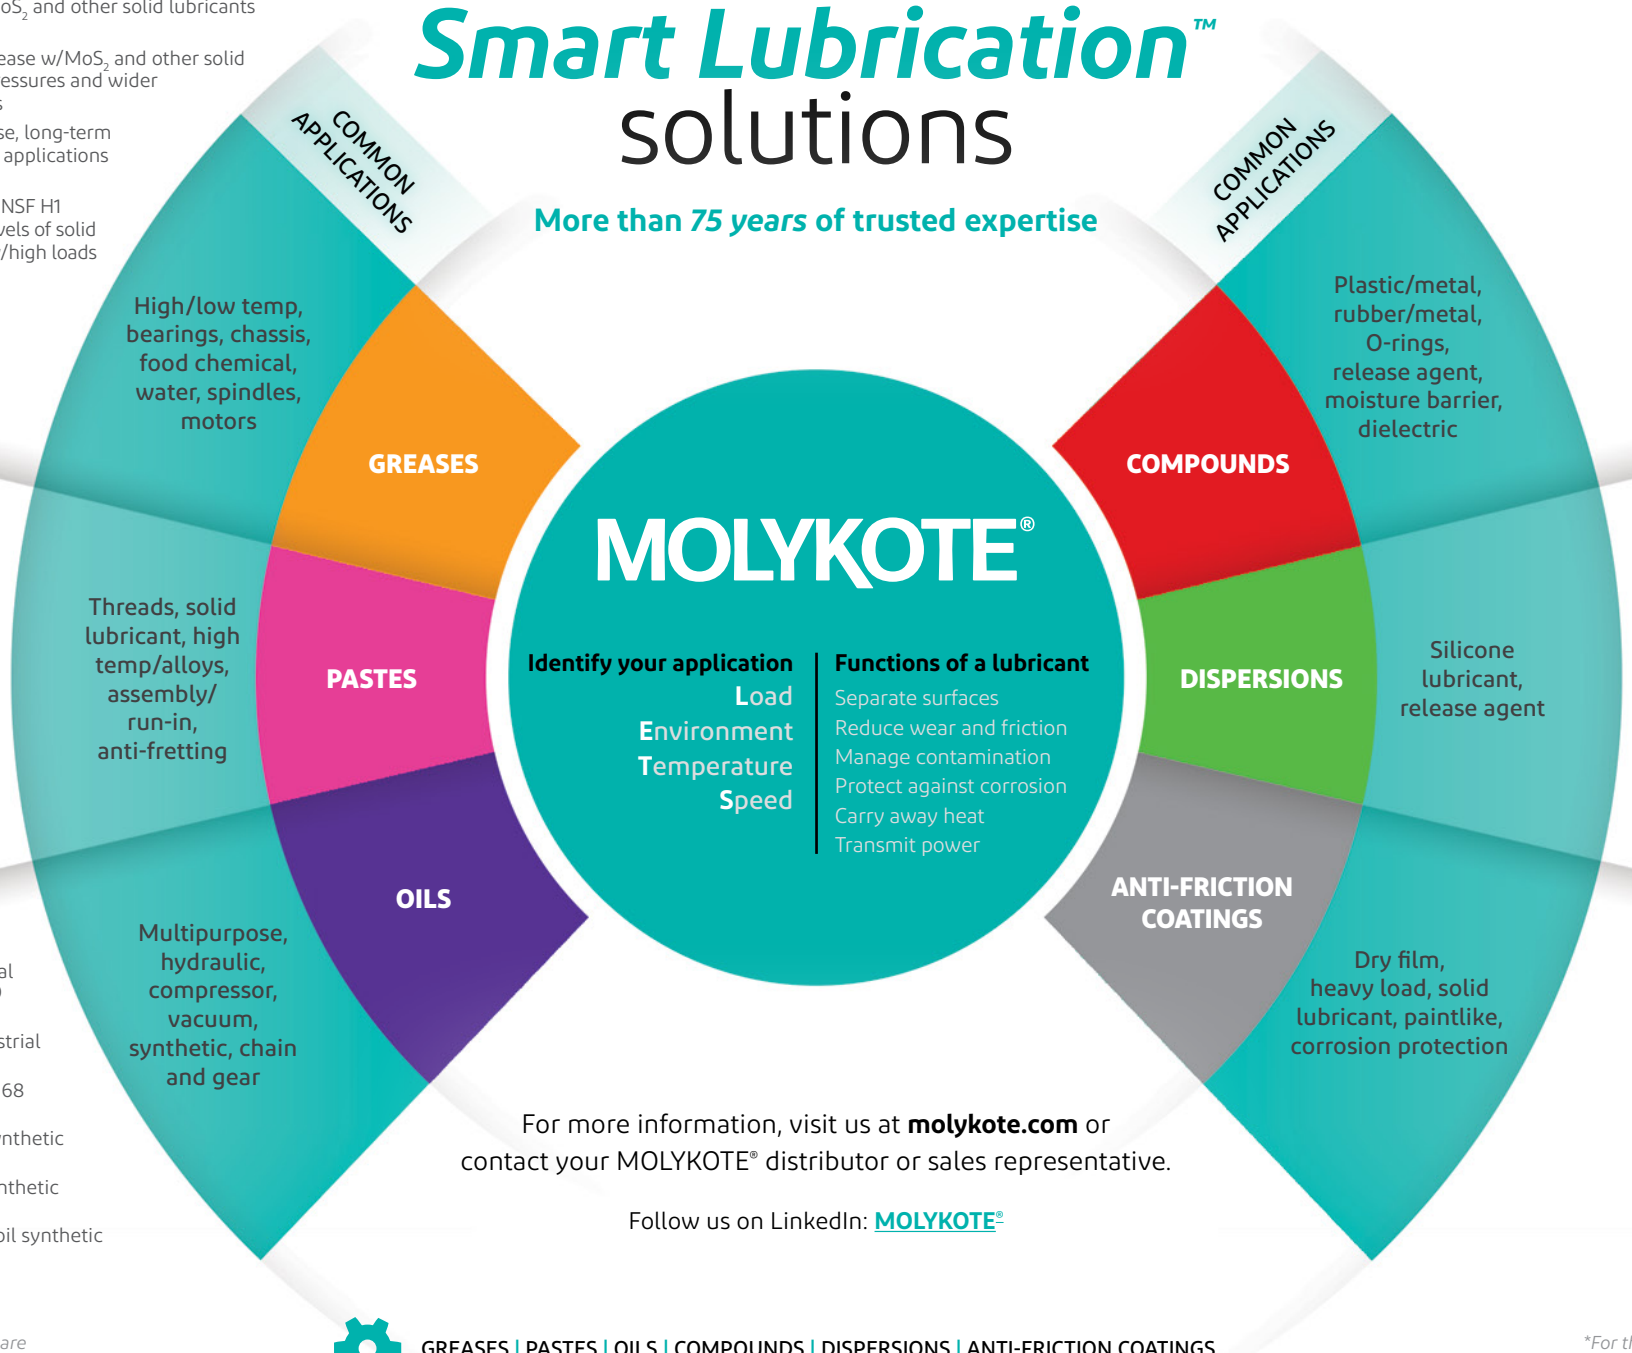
oS$_2$ and other solid lubricants

ease w/MoS$_2$ and other solid essures and wider s

se, long-term applications

NSF H1 vels of solid /high loads

Smart Lubrication™ solutions

More than 75 years of trusted expertise

COMMON APPLICATIONS

COMMON APPLICATIONS

High/low temp, bearings, chassis, food chemical, water, spindles, motors

GREASES

Threads, solid lubricant, high temp/alloys, assembly/ run-in, anti-fretting

PASTES

OILS

Multipurpose, hydraulic, compressor, vacuum, synthetic, chain and gear

Plastic/metal, rubber/metal, O-rings, release agent, moisture barrier, dielectric

COMPOUNDS

DISPERSIONS

Silicone lubricant, release agent

ANTI-FRICTION COATINGS

Dry film, heavy load, solid lubricant, paintlike, corrosion protection

MOLYKOTE®

Identify your application
Load
Environment
Temperature
Speed

Functions of a lubricant
Separate surfaces
Reduce wear and friction
Manage contamination
Protect against corrosion
Carry away heat
Transmit power

al
)

strial

68

nthetic

nthetic

oil synthetic

For more information, visit us at molykote.com or contact your MOLYKOTE® distributor or sales representative.

Follow us on LinkedIn: MOLYKOTE®

are

GREASES | PASTES | OILS | COMPOUNDS | DISPERSIONS | ANTI-FRICTION COATINGS

*For t